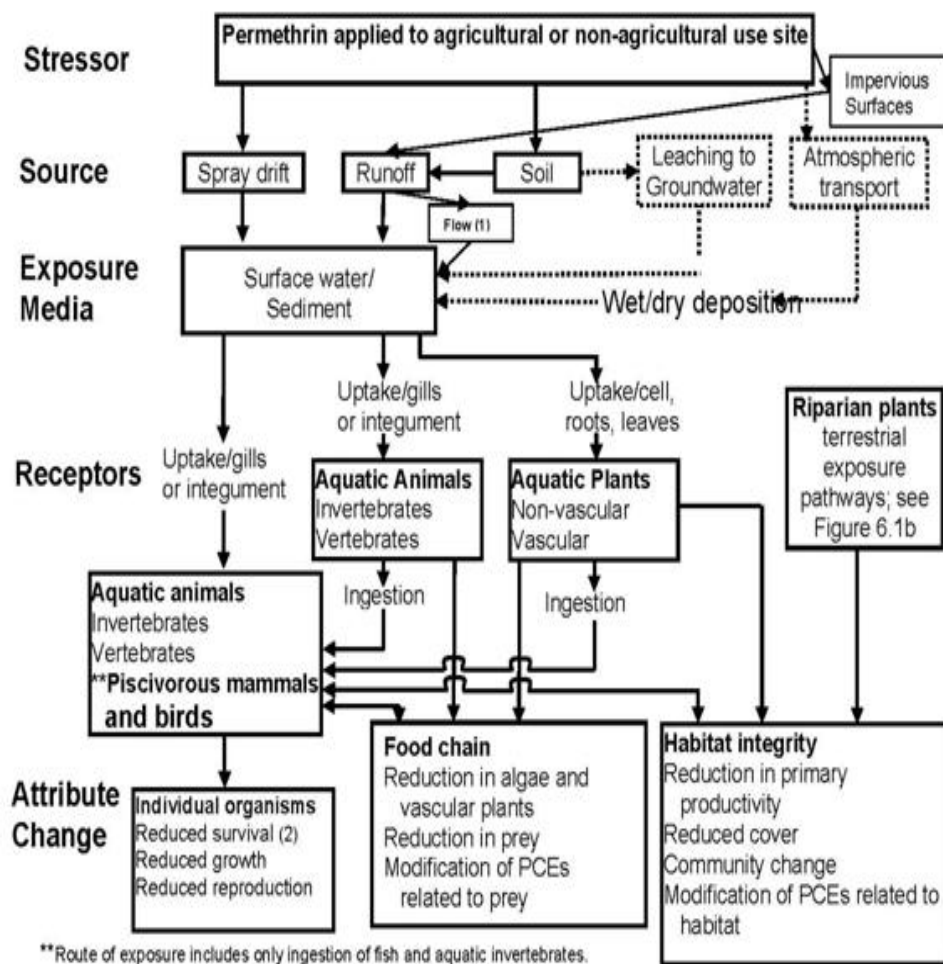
Stressor

Permethrin applied to agricultural or non-agricultural use site

Impervious Surfaces

Source

Spray drift

Runoff

Soil

Leaching to Groundwater

Atmospheric transport

Flow (1)

Exposure Media

Surface water/ Sediment

Wet/dry deposition

Uptake/gills or integument

Uptake/cell, roots, leaves

Riparian plants terrestrial exposure pathways; see Figure 6.1b

Receptors

Uptake/gills or integument

Aquatic Animals
Invertebrates
Vertebrates

Aquatic Plants
Non-vascular
Vascular

Ingestion

Ingestion

Aquatic animals
Invertebrates
Vertebrates
**Piscivorous mammals and birds

Food chain
Reduction in algae and vascular plants
Reduction in prey
Modification of PCEs related to prey

Habitat integrity
Reduction in primary productivity
Reduced cover
Community change
Modification of PCEs related to habitat

Attribute Change

Individual organisms
Reduced survival (2)
Reduced growth
Reduced reproduction

**Route of exposure includes only ingestion of fish and aquatic invertebrates.